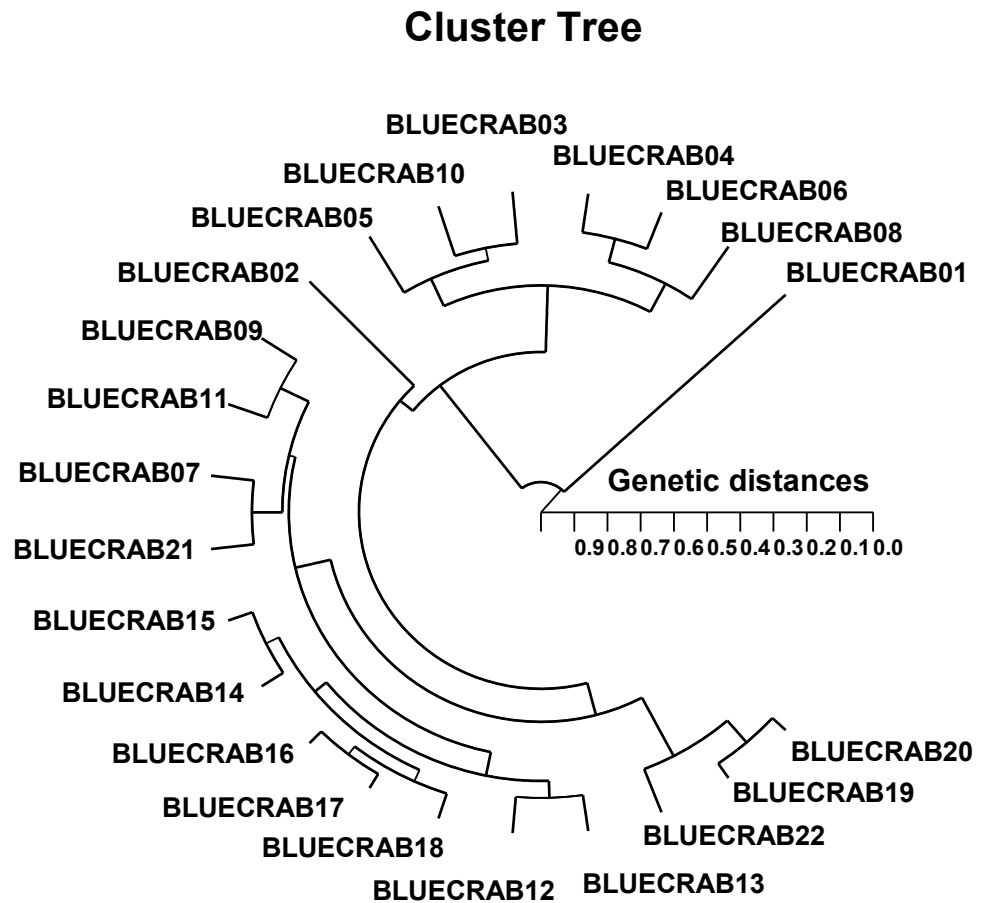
Cluster Tree

BLUECRAB03
BLUECRAB04
BLUECRAB10
BLUECRAB06
BLUECRAB05
BLUECRAB08
BLUECRAB02
BLUECRAB01
BLUECRAB09
BLUECRAB11
Genetic distances
BLUECRAB07
0.9 0.8 0.7 0.6 0.5 0.4 0.3 0.2 0.1 0.0
BLUECRAB21
BLUECRAB15
BLUECRAB14
BLUECRAB16
BLUECRAB20
BLUECRAB19
BLUECRAB17
BLUECRAB22
BLUECRAB18
BLUECRAB12
BLUECRAB13